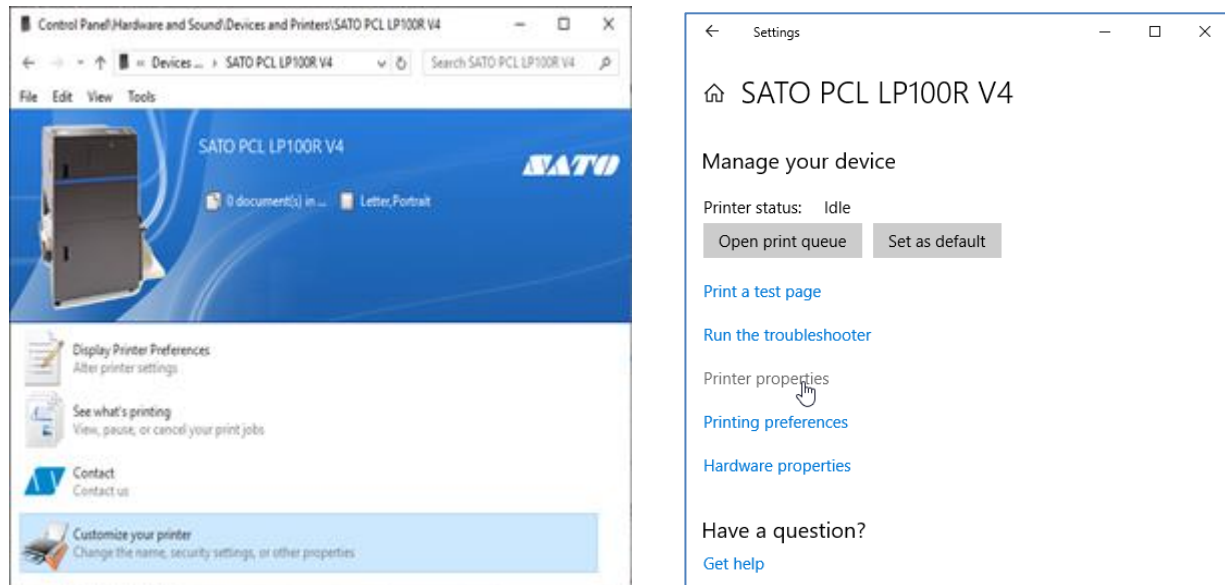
Control Panel\Hardware and Sound\Devices and Printers\SATO PCL LP100R V4

« Devices ... › SATO PCL LP100R V4

Search SATO PCL LP100R V4

File Edit View Tools

SATO PCL LP100R V4

SATO

0 document(s) in ...

Letter,Portrait

Display Printer Preferences
Alter printer settings

See what's printing
View, pause, or cancel your print jobs

Contact
Contact us

Customize your printer
Change the name, security settings, or other properties

Settings

SATO PCL LP100R V4

Manage your device

Printer status: Idle

Open print queue

Set as default

Print a test page

Run the troubleshooter

Printer properties

Printing preferences

Hardware properties

Have a question?

Get help